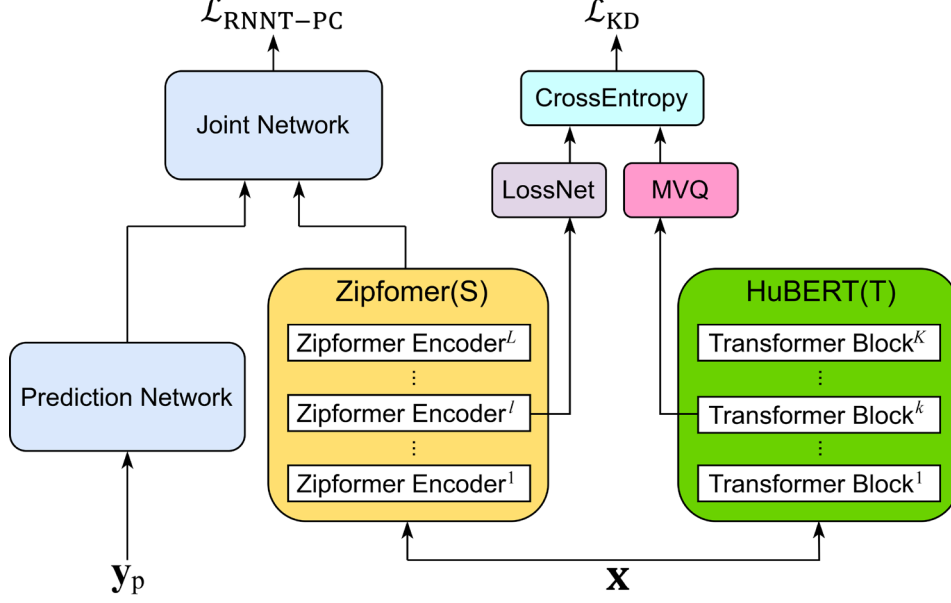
$\mathcal{L}_{\text{RNNT-PC}}$

$\mathcal{L}_{\text{KD}}$

CrossEntropy

Joint Network

LossNet

MVQ

Zipfomer(S)

Zipformer Encoder$^L$

⋮

Zipformer Encoder$^l$

⋮

Zipformer Encoder$^1$

HuBERT(T)

Transformer Block$^K$

⋮

Transformer Block$^k$

⋮

Transformer Block$^1$

Prediction Network

$\mathbf{y}_{\text{p}}$

$\mathbf{x}$